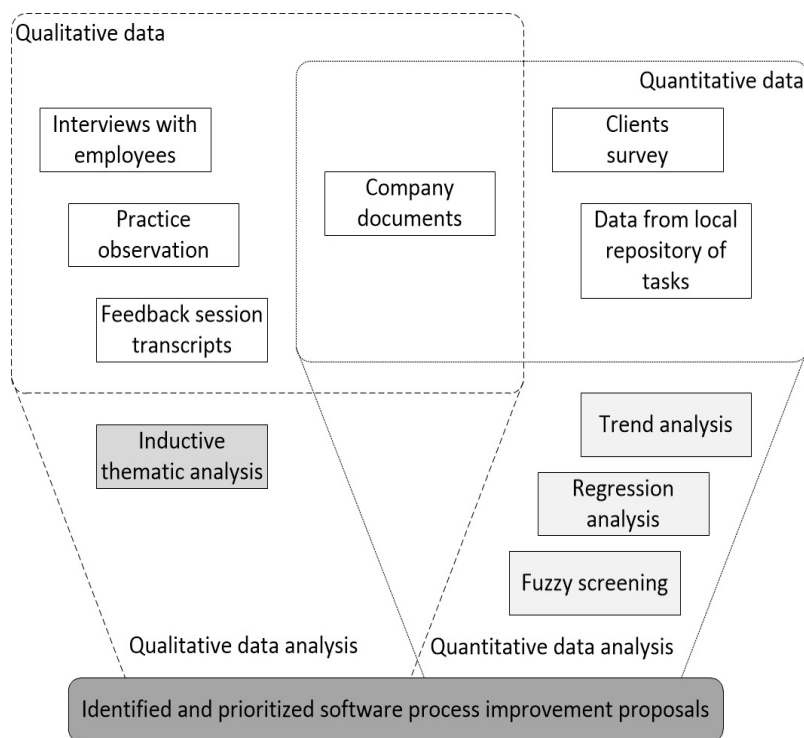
Qualitative data

Quantitative data

Interviews with employees

Clients survey

Company documents

Practice observation

Data from local repository of tasks

Feedback session transcripts

Trend analysis

Inductive thematic analysis

Regression analysis

Fuzzy screening

Qualitative data analysis

Quantitative data analysis

Identified and prioritized software process improvement proposals